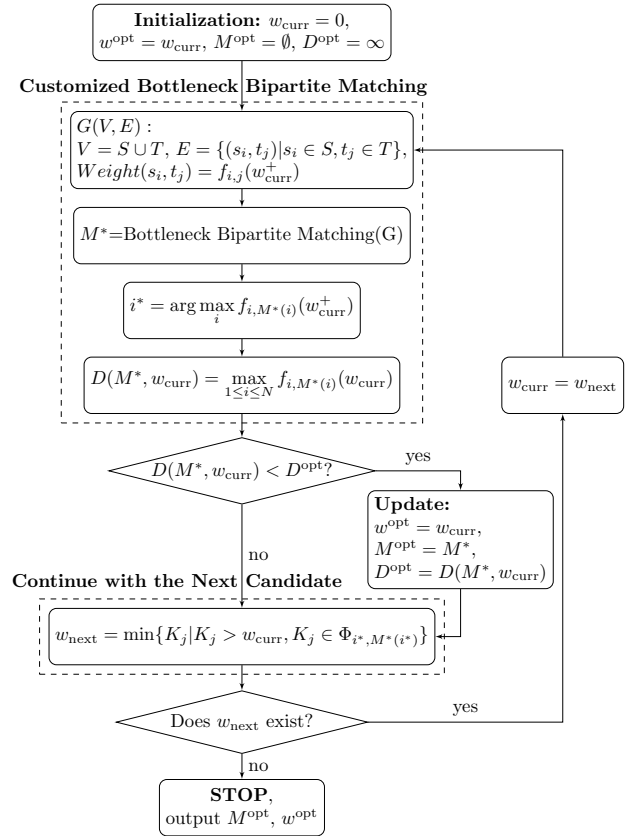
**Initialization:** $w_{\text{curr}} = 0$, $w^{\text{opt}} = w_{\text{curr}}$, $M^{\text{opt}} = \emptyset$, $D^{\text{opt}} = \infty$

**Customized Bottleneck Bipartite Matching**

$G(V, E)$ :
$V = S \cup T$, $E = \{(s_i, t_j) | s_i \in S, t_j \in T\}$,
$Weight(s_i, t_j) = f_{i,j}(w_{\text{curr}}^{+})$

$M^{*}$=Bottleneck Bipartite Matching(G)

$i^{*} = \arg\max_{i} f_{i,M^{*}(i)}(w_{\text{curr}}^{+})$

$D(M^{*}, w_{\text{curr}}) = \max_{1 \leq i \leq N} f_{i,M^{*}(i)}(w_{\text{curr}})$

$w_{\text{curr}} = w_{\text{next}}$

$D(M^{*}, w_{\text{curr}}) < D^{\text{opt}}$?

yes

**Update:**
$w^{\text{opt}} = w_{\text{curr}}$,
$M^{\text{opt}} = M^{*}$,
$D^{\text{opt}} = D(M^{*}, w_{\text{curr}})$

no

**Continue with the Next Candidate**

$w_{\text{next}} = \min\{K_j | K_j > w_{\text{curr}}, K_j \in \Phi_{i^{*},M^{*}(i^{*})}\}$

Does $w_{\text{next}}$ exist?

yes

no

**STOP**,
output $M^{\text{opt}}$, $w^{\text{opt}}$